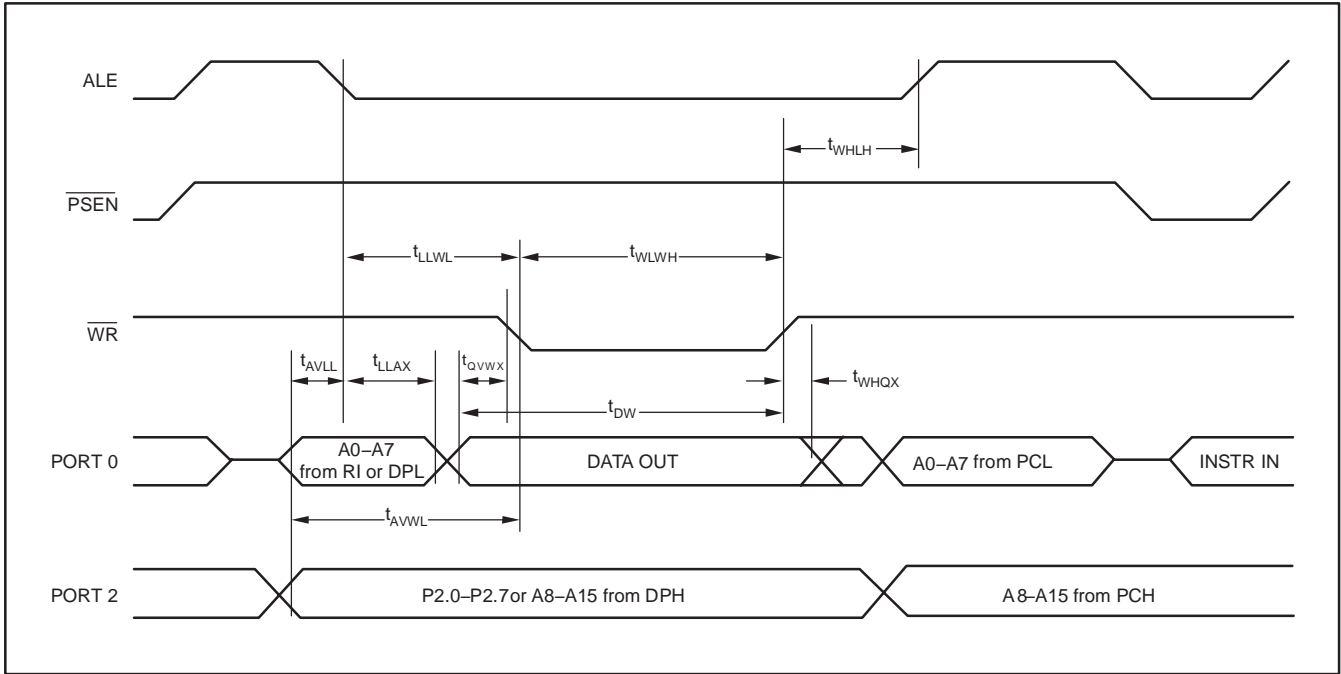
ALE

$t_{WHLH}$

$\overline{PSEN}$

$t_{LLWL}$

$t_{WLWH}$

$\overline{WR}$

$t_{AVLL}$

$t_{LLAX}$

$t_{QVWX}$

$t_{WHQX}$

$t_{DW}$

PORT 0

A0–A7 from RI or DPL

DATA OUT

A0–A7 from PCL

INSTR IN

$t_{AVWL}$

PORT 2

P2.0–P2.7or A8–A15 from DPH

A8–A15 from PCH